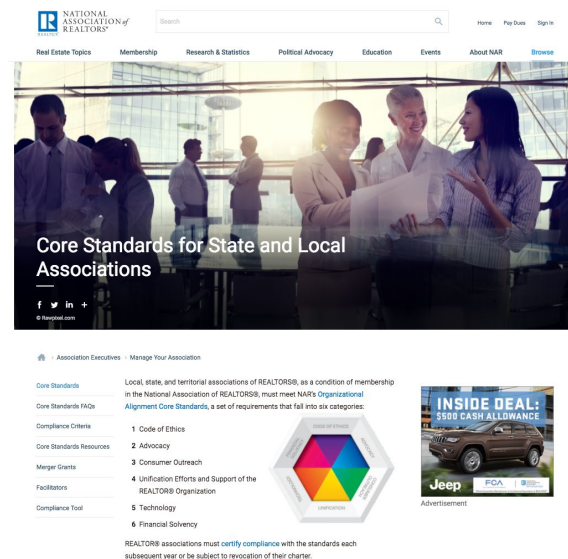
R REALTOR® NATIONAL ASSOCIATION of REALTORS®

Search

Home Pay Dues Sign In

Real Estate Topics Membership Research & Statistics Political Advocacy Education Events About NAR Browse

Core Standards for State and Local Associations

f y in +

© Rawpixel.com

Association Executives > Manage Your Association

Core Standards
Core Standards FAQs
Compliance Criteria
Core Standards Resources
Merger Grants
Facilitators
Compliance Tool

Local, state, and territorial associations of REALTORS®, as a condition of membership in the National Association of REALTORS®, must meet NAR's Organizational Alignment Core Standards, a set of requirements that fall into six categories:

1 Code of Ethics
2 Advocacy
3 Consumer Outreach
4 Unification Efforts and Support of the REALTOR® Organization
5 Technology
6 Financial Solvency

CODE OF ETHICS
ADVOCACY
UNIFICATION
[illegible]
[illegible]
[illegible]

REALTOR® associations must certify compliance with the standards each subsequent year or be subject to revocation of their charter.

INSIDE DEAL: $500 CASH ALLOWANCE
Jeep FCA
Advertisement